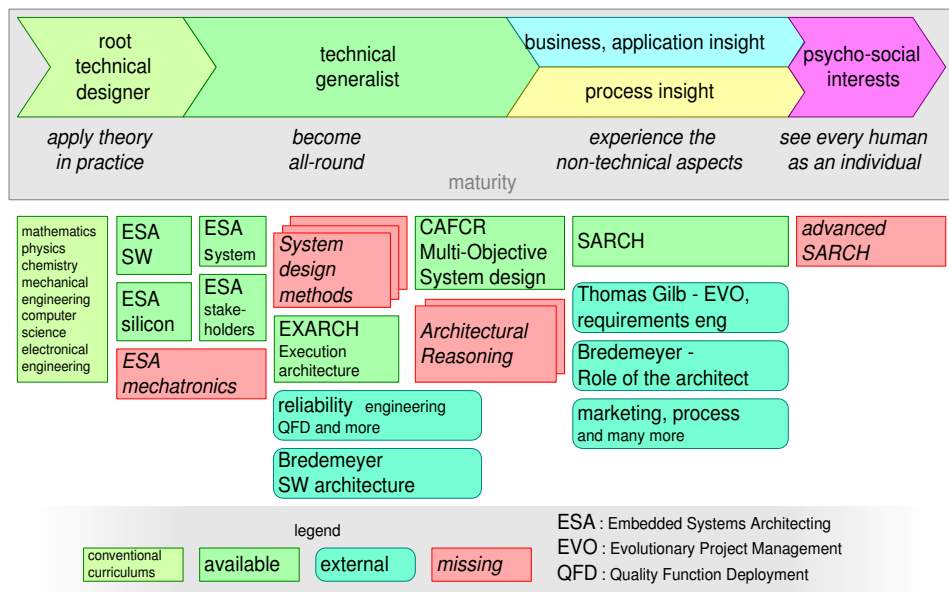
root technical designer

technical generalist

business, application insight

process insight

psycho-social interests

apply theory in practice

become all-round

experience the non-technical aspects

see every human as an individual

maturity

mathematics
physics
chemistry
mechanical engineering
computer science
electronical engineering

ESA SW

ESA System

System design methods

CAFCR Multi-Objective System design

SARCH

advanced SARCH

ESA silicon

ESA stake-holders

EXARCH Execution architecture

Architectural Reasoning

Thomas Gilb - EVO, requirements eng

ESA mechatronics

Bredemeyer - Role of the architect

reliability engineering QFD and more

marketing, process and many more

Bredemeyer SW architecture

legend

conventional curriculums

available

external

missing

ESA : Embedded Systems Architecting

EVO : Evolutionary Project Management

QFD : Quality Function Deployment